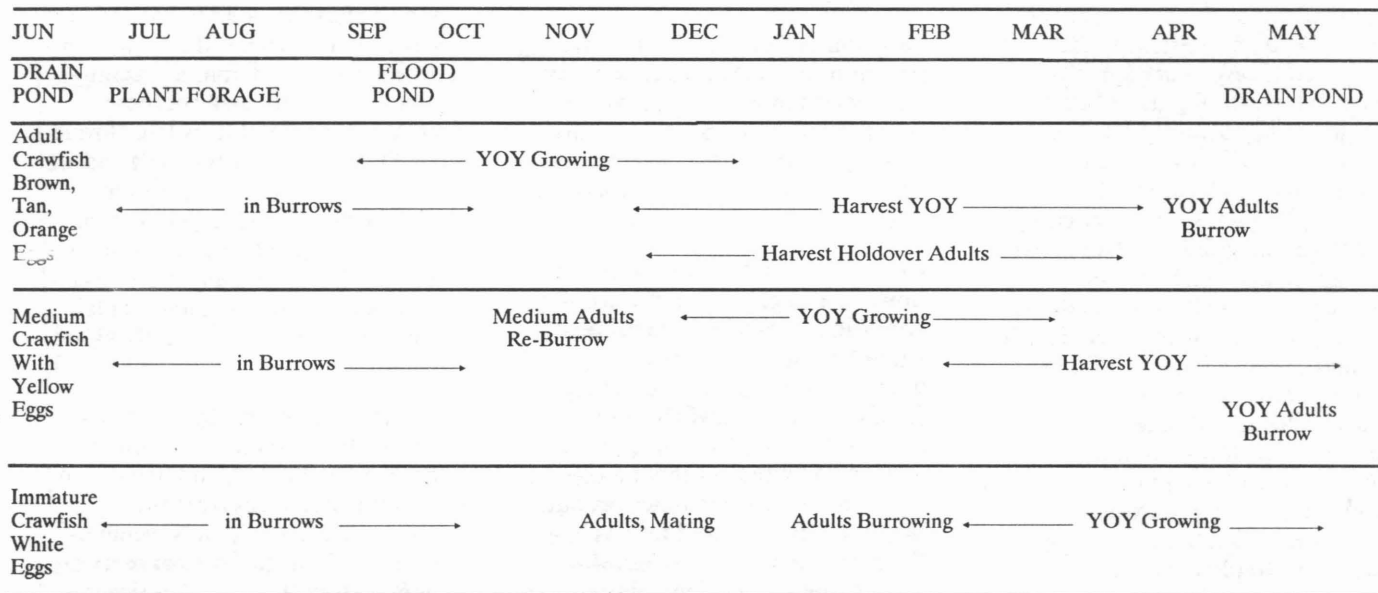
JUN JUL AUG SEP OCT NOV DEC JAN FEB MAR APR MAY

DRAIN POND PLANT FORAGE FLOOD POND DRAIN POND

Adult Crawfish Brown, Tan, Orange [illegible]

YOY Growing

in Burrows

Harvest YOY

YOY Adults Burrow

Harvest Holdover Adults

Medium Crawfish With Yellow Eggs

Medium Adults Re-Burrow

YOY Growing

in Burrows

Harvest YOY

YOY Adults Burrow

Immature Crawfish White Eggs

in Burrows

Adults, Mating

Adults Burrowing

YOY Growing